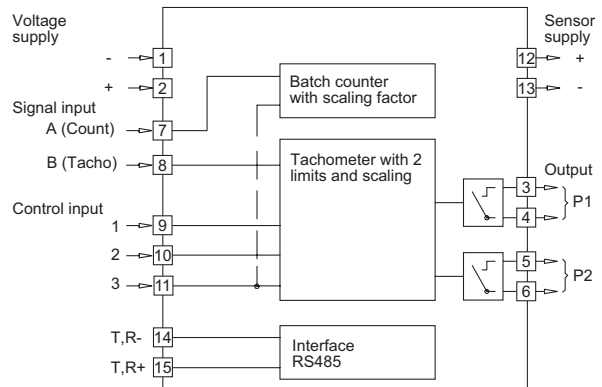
Voltage supply

- 1

+ 2

Signal input

A (Count) 7

B (Tacho) 8

Control input

1 9

2 10

3 11

T,R- 14

T,R+ 15

Batch counter with scaling factor

Tachometer with 2 limits and scaling

Interface RS485

Sensor supply

12 +

13 -

Output

3

4

P1

5

6

P2